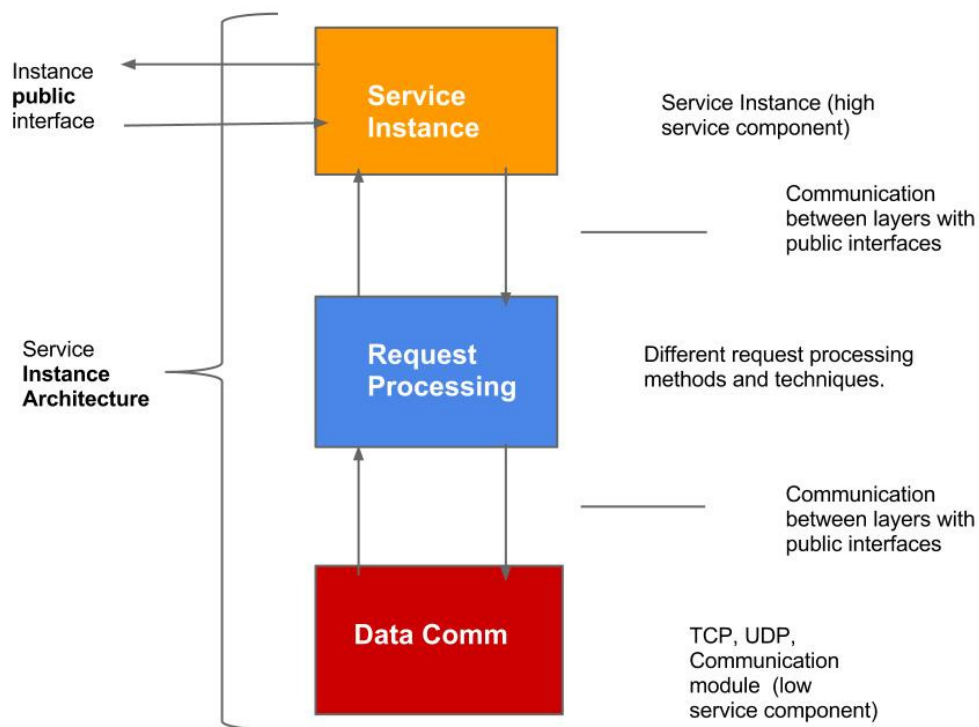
Instance **public** interface

Service Instance

Service Instance (high service component)

Communication between layers with public interfaces

Service **Instance Architecture**

Request Processing

Different request processing methods and techniques.

Communication between layers with public interfaces

Data Comm

TCP, UDP, Communication module (low service component)